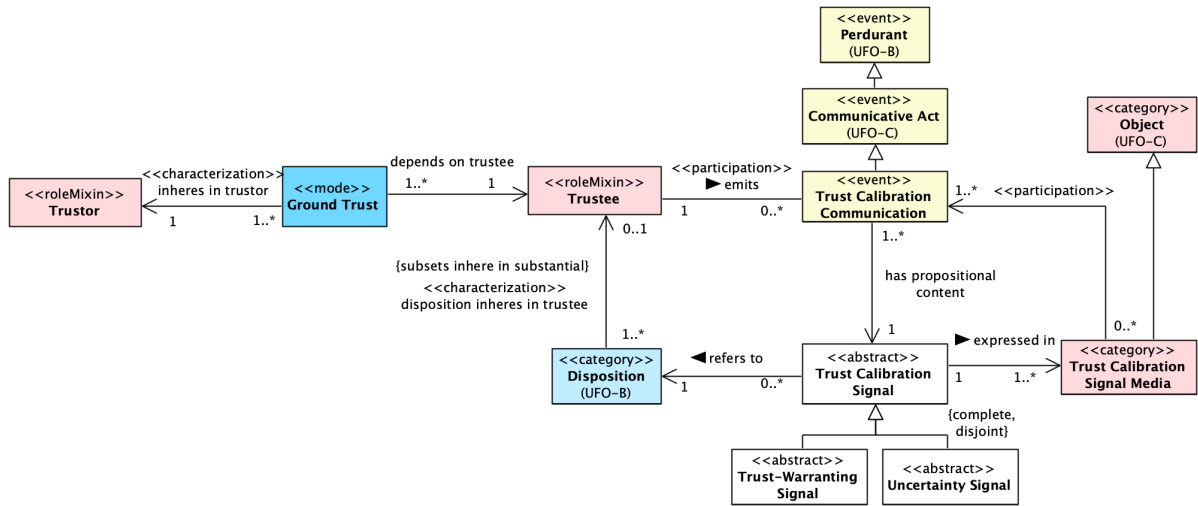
<<event>>
Perdurant
(UFO-B)

<<event>>
Communicative Act
(UFO-C)

<<category>>
Object
(UFO-C)

<<roleMixin>>
Trustor

<<characterization>>
inheres in trustor

1

1..*

<<mode>>
Ground Trust

depends on trustee

1..*

1

<<roleMixin>>
Trustee

<<participation>>
▶ emits

1

0..*

<<event>>
Trust Calibration Communication

1..*

<<participation>>

0..1

{subsets inhere in substantial}

<<characterization>>
disposition inheres in trustee

1..*

has propositional content

1..*

1

<<category>>
Disposition
(UFO-B)

◀ refers to

1

0..*

<<abstract>>
Trust Calibration Signal

▶ expressed in

1

1..*

<<category>>
Trust Calibration Signal Media

0..*

{complete, disjoint}

<<abstract>>
Trust-Warranting Signal

<<abstract>>
Uncertainty Signal